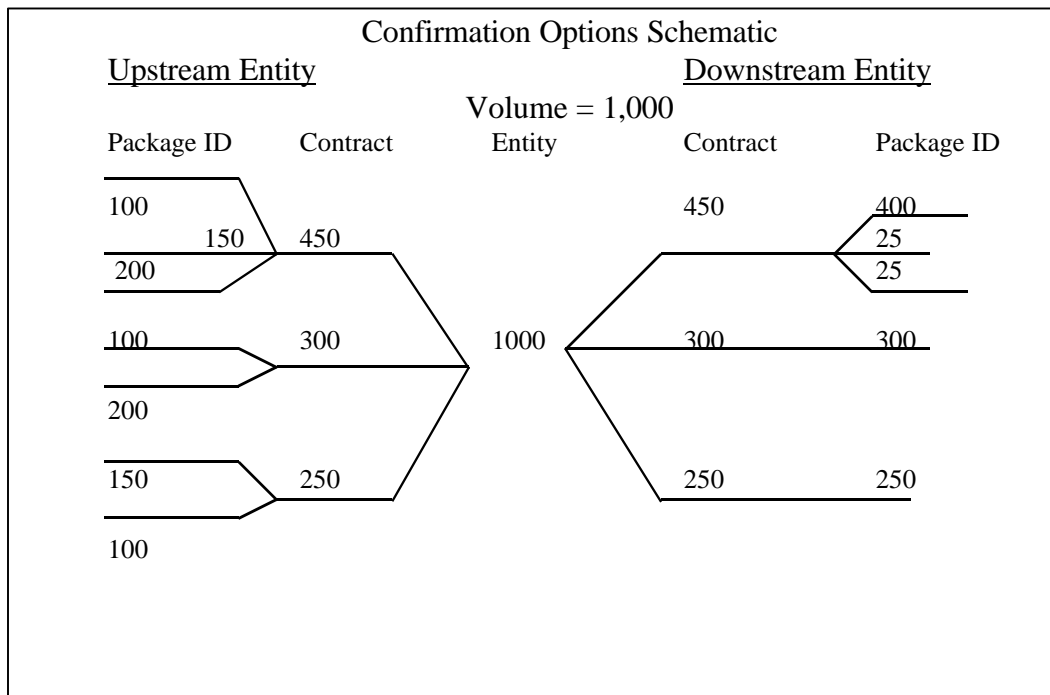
Confirmation Options Schematic

Upstream Entity

Downstream Entity

Volume = 1,000

Package ID

Contract

Entity

Contract

Package ID

100

150

450

200

450

400

25

25

100

300

200

1000

300

300

150

250

100

250

250